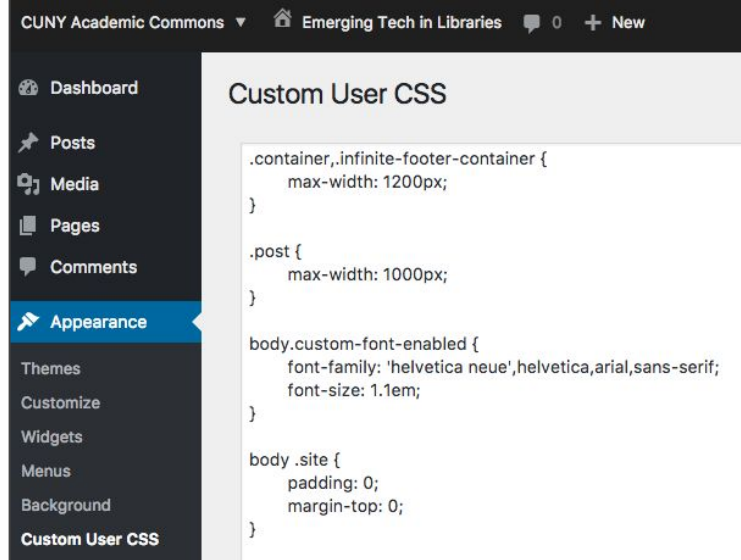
CUNY Academic Commons ▼ Emerging Tech in Libraries 0 + New

Dashboard
Posts
Media
Pages
Comments
Appearance
Themes
Customize
Widgets
Menus
Background
Custom User CSS

Custom User CSS

.container,.infinite-footer-container {
max-width: 1200px;
}

.post {
max-width: 1000px;
}

body.custom-font-enabled {
font-family: 'helvetica neue',helvetica,arial,sans-serif;
font-size: 1.1em;
}

body .site {
padding: 0;
margin-top: 0;
}